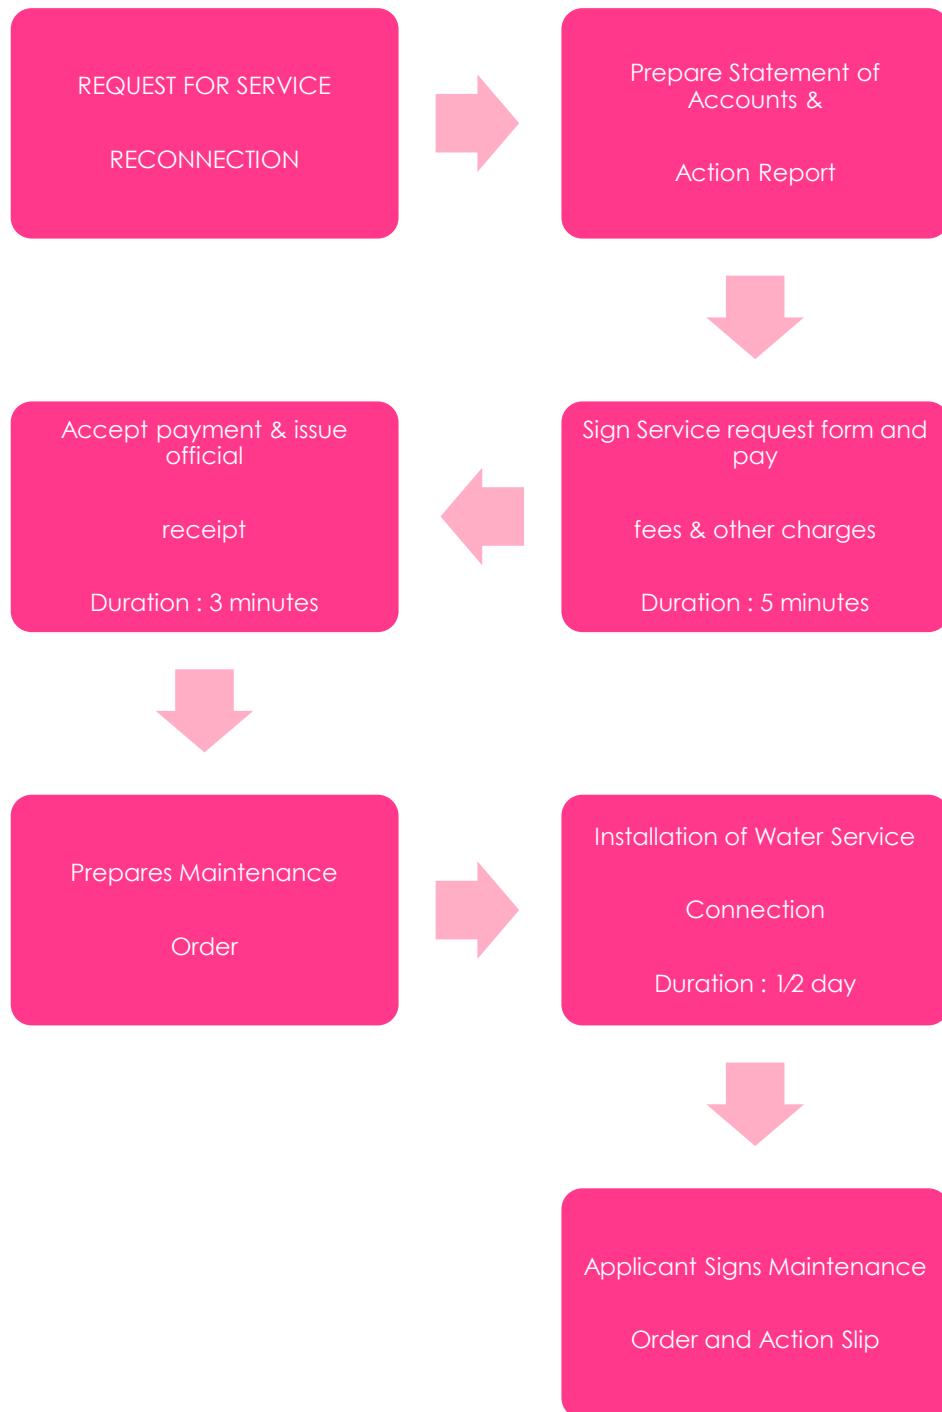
REQUEST FOR SERVICE

RECONNECTION

Prepare Statement of Accounts &

Action Report

Sign Service request form and pay

fees & other charges

Duration : 5 minutes

Accept payment & issue official

receipt

Duration : 3 minutes

Prepares Maintenance

Order

Installation of Water Service

Connection

Duration : 1/2 day

Applicant Signs Maintenance

Order and Action Slip